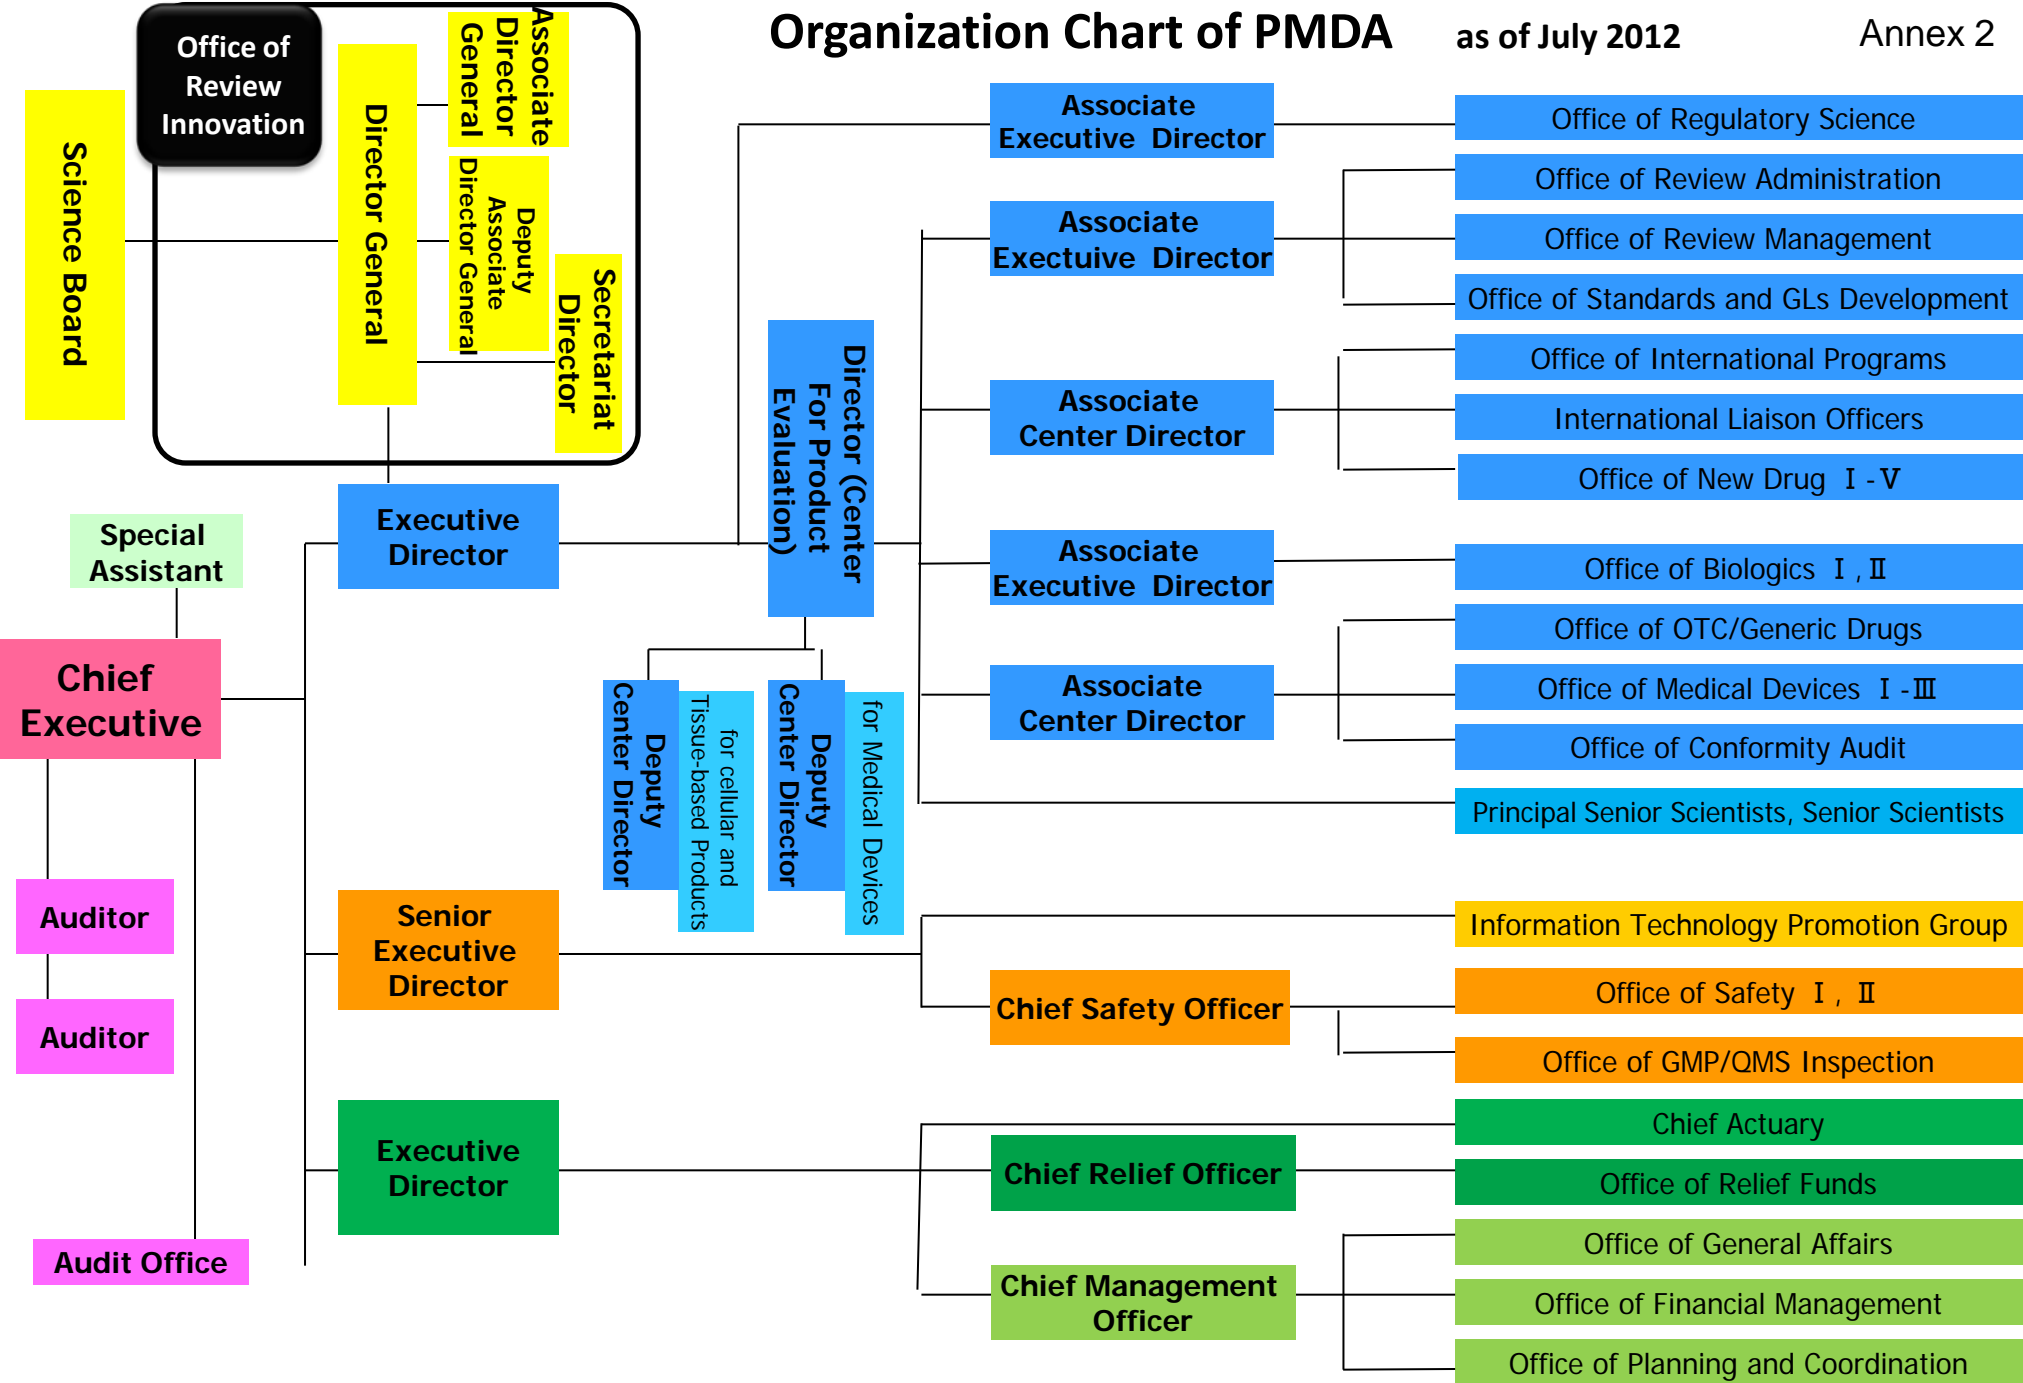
Organization Chart of PMDA as of July 2012 Annex 2

Science Board

Office of Review Innovation

Director General

Associate Director General

Deputy Associate Director General

Secretariat Director

Special Assistant

Chief Executive

Auditor

Auditor

Audit Office

Executive Director

Director (Center For Product Evaluation)

Deputy Center Director for cellular and Tissue-based Products

Deputy Center Director for Medical Devices

Senior Executive Director

Executive Director

Associate Executive Director

Associate Exectuive Director

Associate Center Director

Associate Executive Director

Associate Center Director

Chief Safety Officer

Chief Relief Officer

Chief Management Officer

Office of Regulatory Science

Office of Review Administration

Office of Review Management

Office of Standards and GLs Development

Office of International Programs

International Liaison Officers

Office of New Drug Ⅰ-Ⅴ

Office of Biologics Ⅰ, Ⅱ

Office of OTC/Generic Drugs

Office of Medical Devices Ⅰ-Ⅲ

Office of Conformity Audit

Principal Senior Scientists, Senior Scientists

Information Technology Promotion Group

Office of Safety Ⅰ, Ⅱ

Office of GMP/QMS Inspection

Chief Actuary

Office of Relief Funds

Office of General Affairs

Office of Financial Management

Office of Planning and Coordination